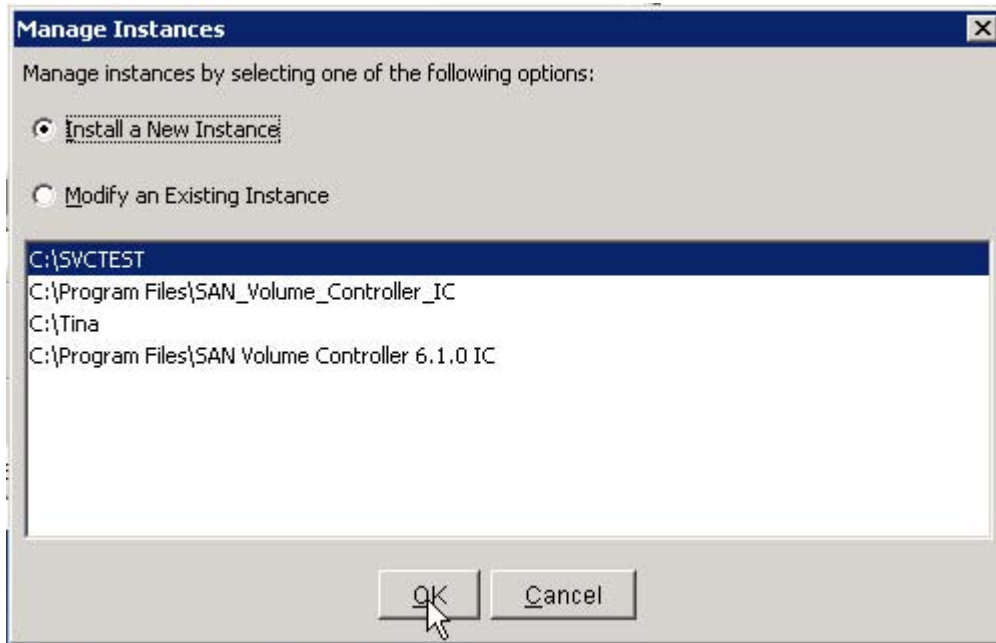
Manage Instances

Manage instances by selecting one of the following options:

Install a New Instance

Modify an Existing Instance

C:\SVCTEST
C:\Program Files\SAN_Volume_Controller_IC
C:\Tina
C:\Program Files\SAN Volume Controller 6.1.0 IC

OK

Cancel